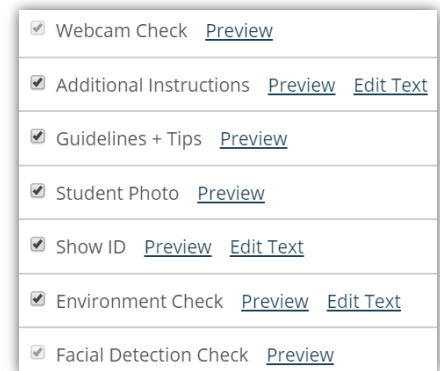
Webcam Check Preview

Additional Instructions Preview Edit Text

Guidelines + Tips Preview

Student Photo Preview

Show ID Preview Edit Text

Environment Check Preview Edit Text

Facial Detection Check Preview